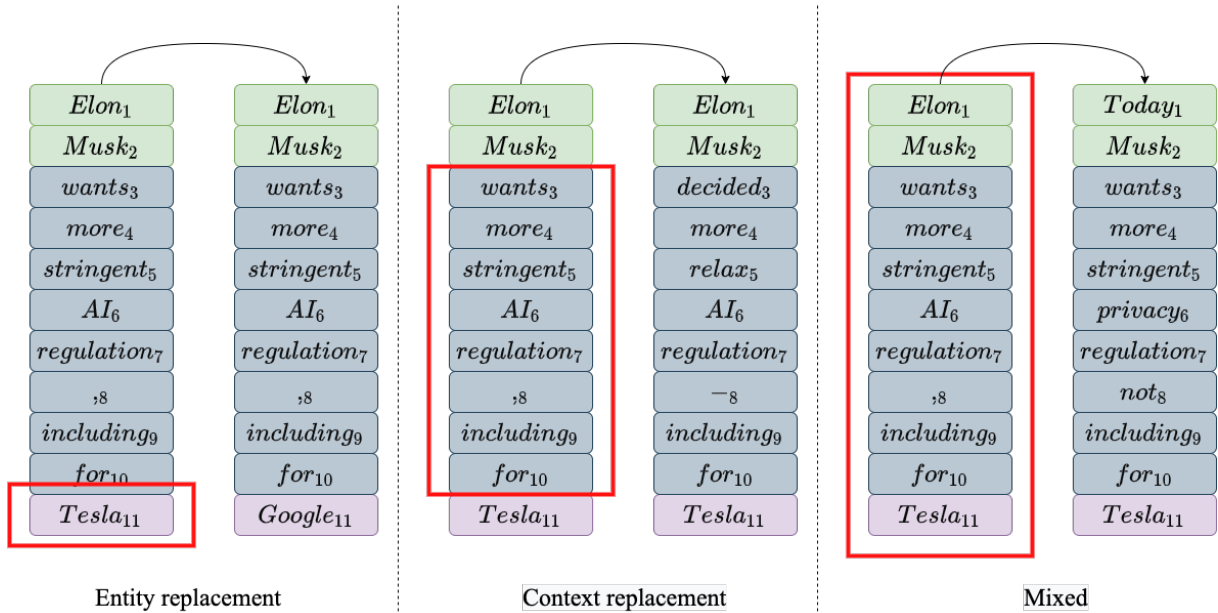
$Elon_1$
$Musk_2$
$wants_3$
$more_4$
$stringent_5$
$AI_6$
$regulation_7$
$,_8$
$including_9$
$for_{10}$
$Tesla_{11}$

$Elon_1$
$Musk_2$
$wants_3$
$more_4$
$stringent_5$
$AI_6$
$regulation_7$
$,_8$
$including_9$
$for_{10}$
$Google_{11}$

Entity replacement

$Elon_1$
$Musk_2$
$wants_3$
$more_4$
$stringent_5$
$AI_6$
$regulation_7$
$,_8$
$including_9$
$for_{10}$
$Tesla_{11}$

$Elon_1$
$Musk_2$
$decided_3$
$more_4$
$relax_5$
$AI_6$
$regulation_7$
$-_8$
$including_9$
$for_{10}$
$Tesla_{11}$

Context replacement

$Elon_1$
$Musk_2$
$wants_3$
$more_4$
$stringent_5$
$AI_6$
$regulation_7$
$,_8$
$including_9$
$for_{10}$
$Tesla_{11}$

$Today_1$
$Musk_2$
$wants_3$
$more_4$
$stringent_5$
$privacy_6$
$regulation_7$
$not_8$
$including_9$
$for_{10}$
$Tesla_{11}$

Mixed